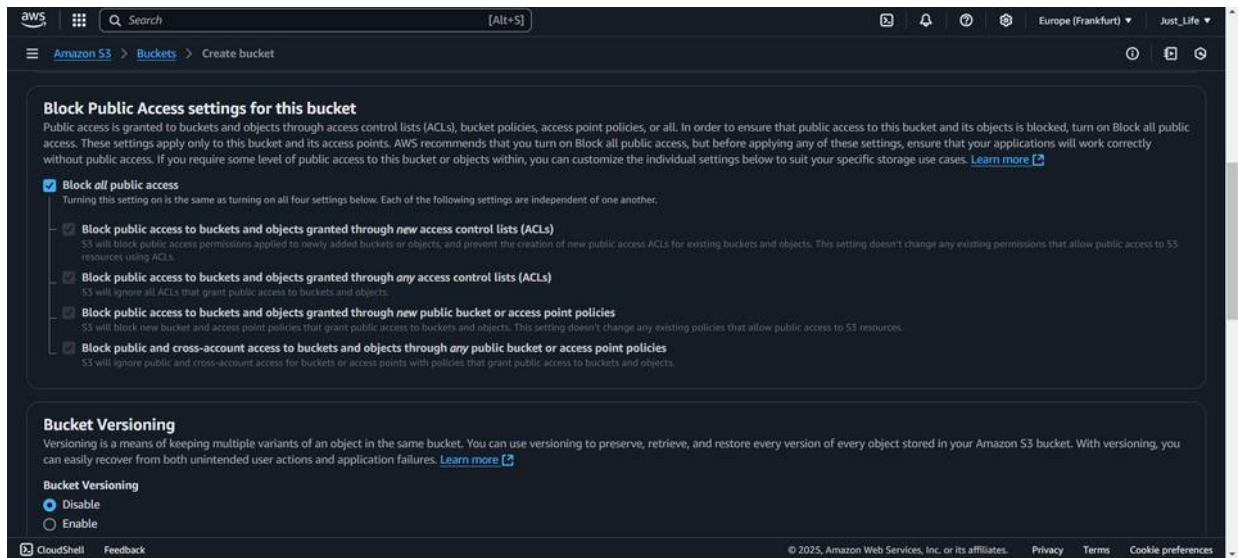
aws Search [Alt+S] Europe (Frankfurt) ▼ Just_Life ▼

Amazon S3 > Buckets > Create bucket

Block Public Access settings for this bucket

Public access is granted to buckets and objects through access control lists (ACLs), bucket policies, access point policies, or all. In order to ensure that public access to this bucket and its objects is blocked, turn on Block all public access. These settings apply only to this bucket and its access points. AWS recommends that you turn on Block all public access, but before applying any of these settings, ensure that your applications will work correctly without public access. If you require some level of public access to this bucket or objects within, you can customize the individual settings below to suit your specific storage use cases. Learn more

Block *all* public access
Turning this setting on is the same as turning on all four settings below. Each of the following settings are independent of one another.

Block public access to buckets and objects granted through *new* access control lists (ACLs)
S3 will block public access permissions applied to newly added buckets or objects, and prevent the creation of new public access ACLs for existing buckets and objects. This setting doesn't change any existing permissions that allow public access to S3 resources using ACLs.

Block public access to buckets and objects granted through *any* access control lists (ACLs)
S3 will ignore all ACLs that grant public access to buckets and objects.

Block public access to buckets and objects granted through *new* public bucket or access point policies
S3 will block new bucket and access point policies that grant public access to buckets and objects. This setting doesn't change any existing policies that allow public access to S3 resources.

Block public and cross-account access to buckets and objects through *any* public bucket or access point policies
S3 will ignore public and cross-account access for buckets or access points with policies that grant public access to buckets and objects.

Bucket Versioning

Versioning is a means of keeping multiple variants of an object in the same bucket. You can use versioning to preserve, retrieve, and restore every version of every object stored in your Amazon S3 bucket. With versioning, you can easily recover from both unintended user actions and application failures. Learn more

Bucket Versioning
Disable
Enable

CloudShell Feedback © 2025, Amazon Web Services, Inc. or its affiliates. Privacy Terms Cookie preferences